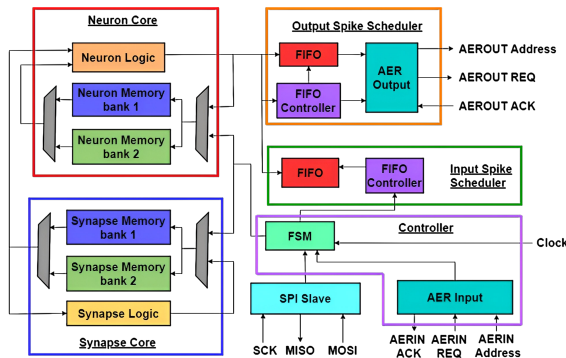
Neuron Core

Neuron Logic

Neuron Memory bank 1

Neuron Memory bank 2

Output Spike Scheduler

FIFO

FIFO Controller

AER Output

AEROUT Address

AEROUT REQ

AEROUT ACK

FIFO

FIFO Controller

Input Spike Scheduler

Synapse Memory bank 1

Synapse Memory bank 2

Synapse Logic

Synapse Core

Controller

FSM

Clock

SPI Slave

AER Input

SCK

MISO

MOSI

AERIN ACK

AERIN REQ

AERIN Address